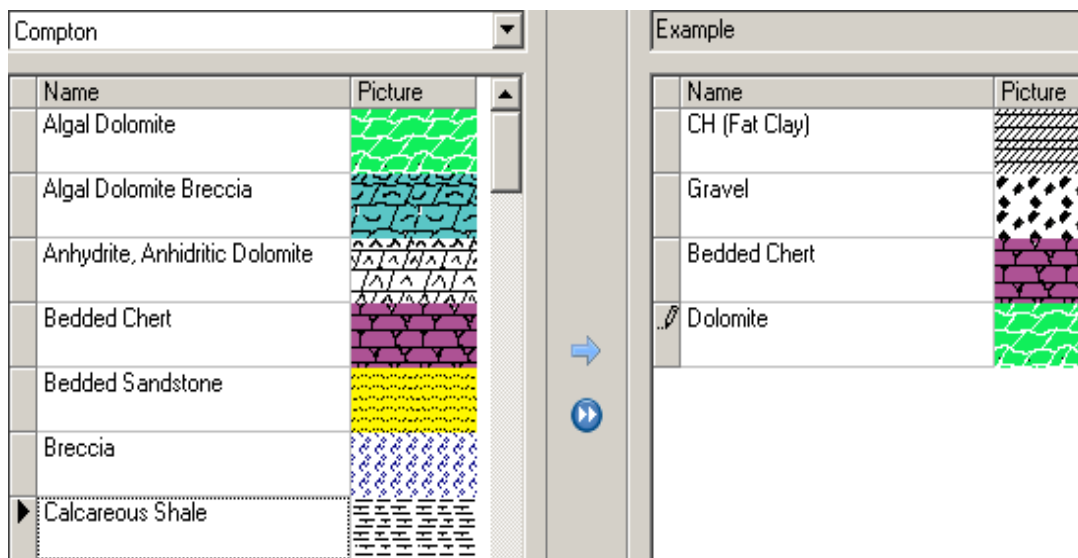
Compton

| Name | Picture |
|---|---|
| Algal Dolomite | |
| Algal Dolomite Breccia | |
| Anhydrite, Anhiditic Dolomite | |
| Bedded Chert | |
| Bedded Sandstone | |
| Breccia | |
| Calcareous Shale | |

Example

| Name | Picture |
|---|---|
| CH (Fat Clay) | |
| Gravel | |
| Bedded Chert | |
| Dolomite | |